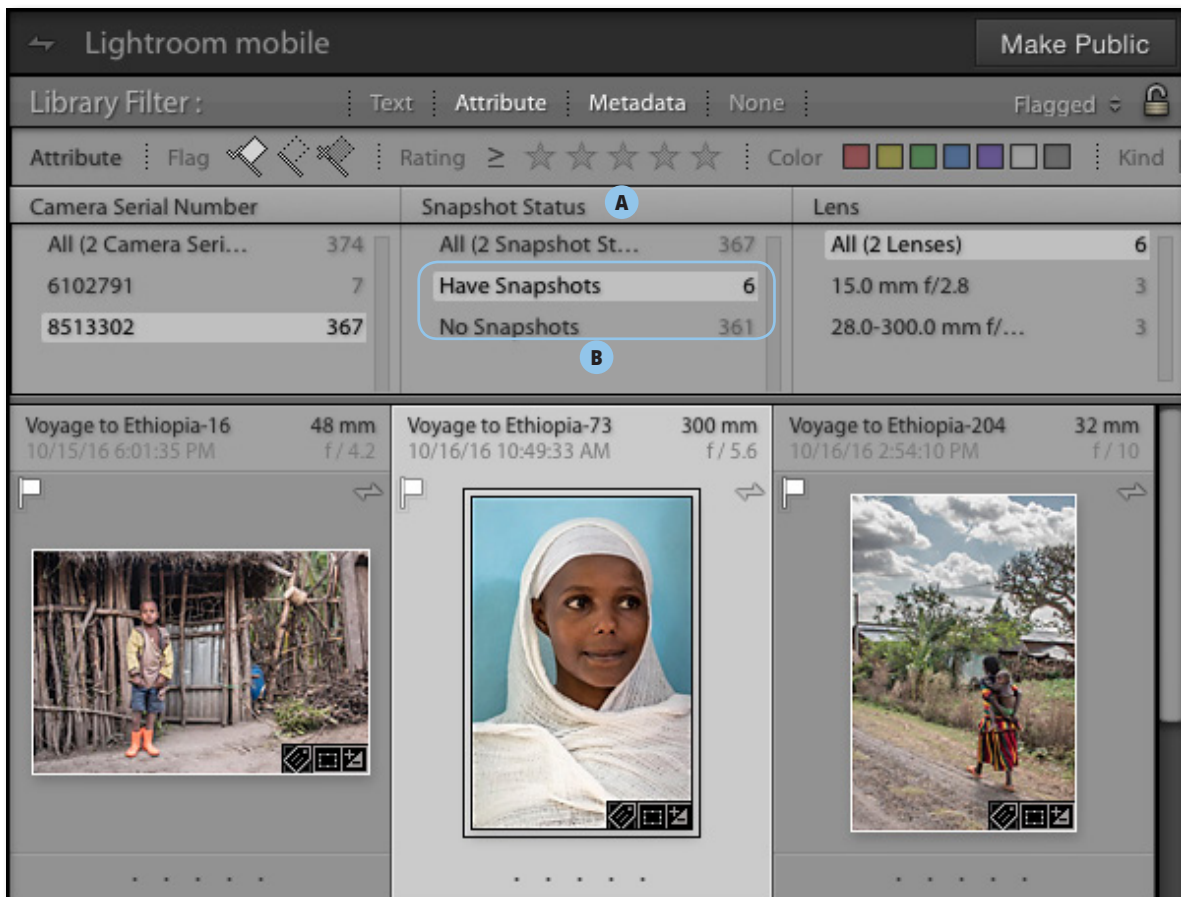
Lightroom mobile

Make Public

Library Filter : Text Attribute Metadata None Flagged

Attribute Flag Rating ≥ Color Kind

| Camera Serial Number | | Snapshot Status | | Lens | |
|---|---|---|---|---|---|
| All (2 Camera Seri… | 374 | All (2 Snapshot St… | 367 | All (2 Lenses) | 6 |
| 6102791 | 7 | Have Snapshots | 6 | 15.0 mm f/2.8 | 3 |
| 8513302 | 367 | No Snapshots | 361 | 28.0-300.0 mm f/… | 3 |

A

B

Voyage to Ethiopia-16 48 mm
10/15/16 6:01:35 PM f / 4.2

Voyage to Ethiopia-73 300 mm
10/16/16 10:49:33 AM f / 5.6

Voyage to Ethiopia-204 32 mm
10/16/16 2:54:10 PM f / 10